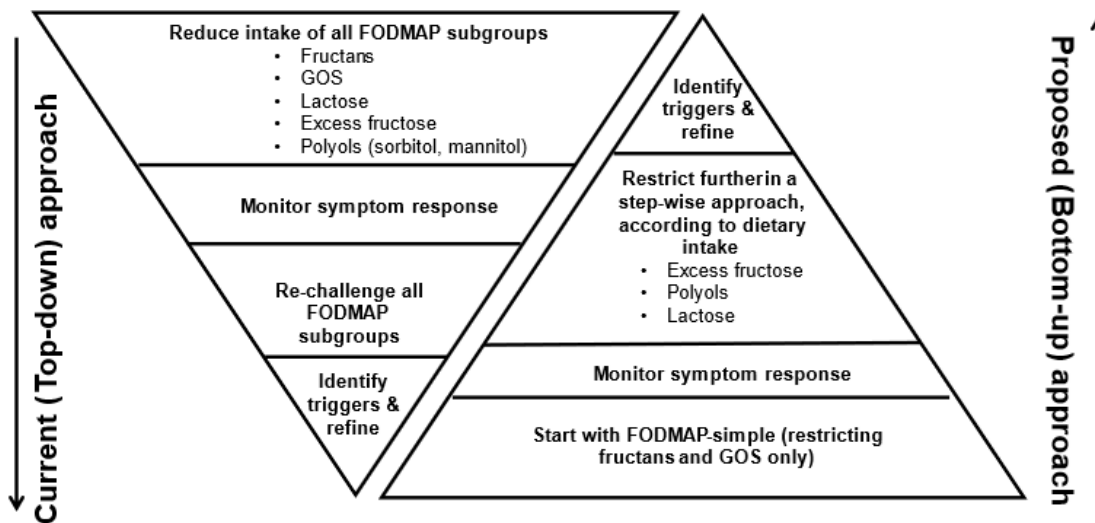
Current (Top-down) approach

Reduce intake of all FODMAP subgroups
- Fructans
- GOS
- Lactose
- Excess fructose
- Polyols (sorbitol, mannitol)

Monitor symptom response

Re-challenge all FODMAP subgroups

Identify triggers & refine

Proposed (Bottom-up) approach

Identify triggers & refine

Restrict furtherin a step-wise approach, according to dietary intake
- Excess fructose
- Polyols
- Lactose

Monitor symptom response

Start with FODMAP-simple (restricting fructans and GOS only)